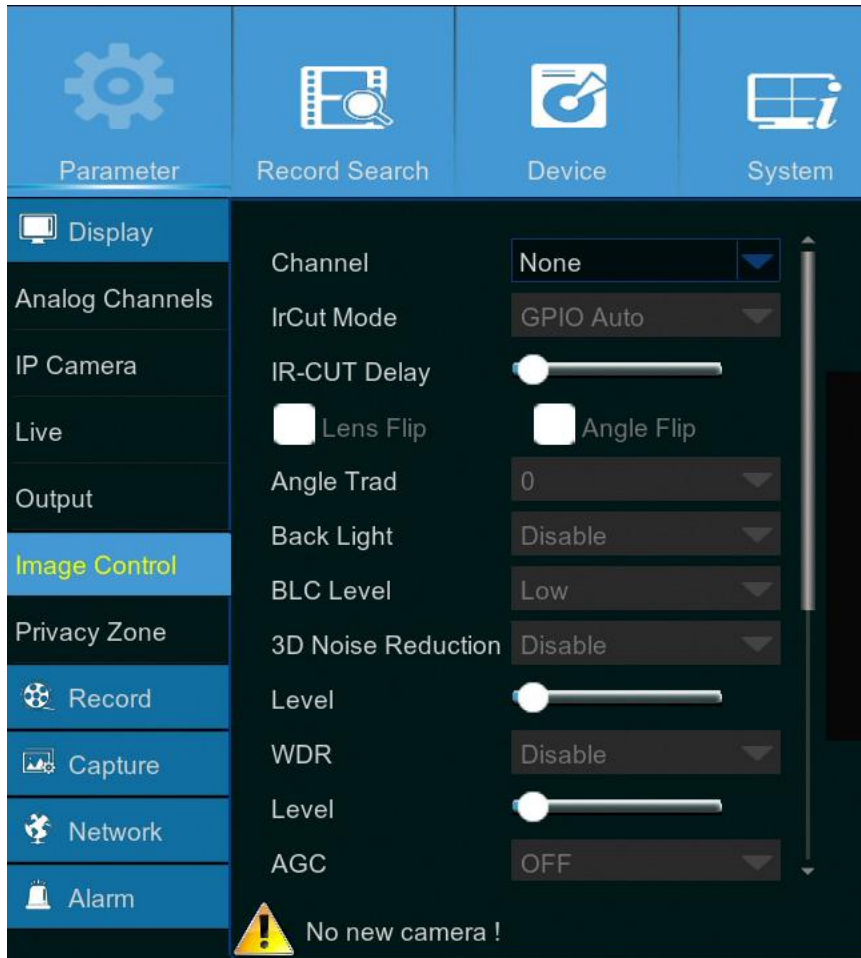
Parameter
Record Search
Device
System

Display
Analog Channels
IP Camera
Live
Output
Image Control
Privacy Zone
Record
Capture
Network
Alarm

Channel None
IrCut Mode GPIO Auto
IR-CUT Delay
Lens Flip
Angle Flip
Angle Trad 0
Back Light Disable
BLC Level Low
3D Noise Reduction Disable
Level
WDR Disable
Level
AGC OFF

No new camera !